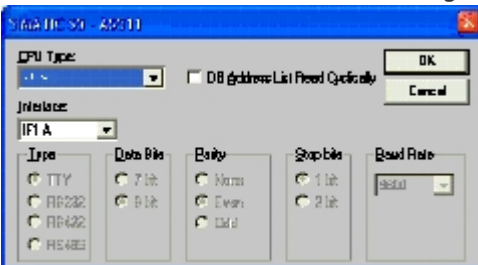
SIMATIC S5 - AS511

CPU Type:
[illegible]

DB Address List Read Cyclically

OK
Cancel

Interface:
IF1 A

Type
TTY
RS232
RS422
RS485

Data Bits
7 bit
8 bit

Parity
None
Even
Odd

Stop bits
1 bit
2 bit

Baud Rate
9600